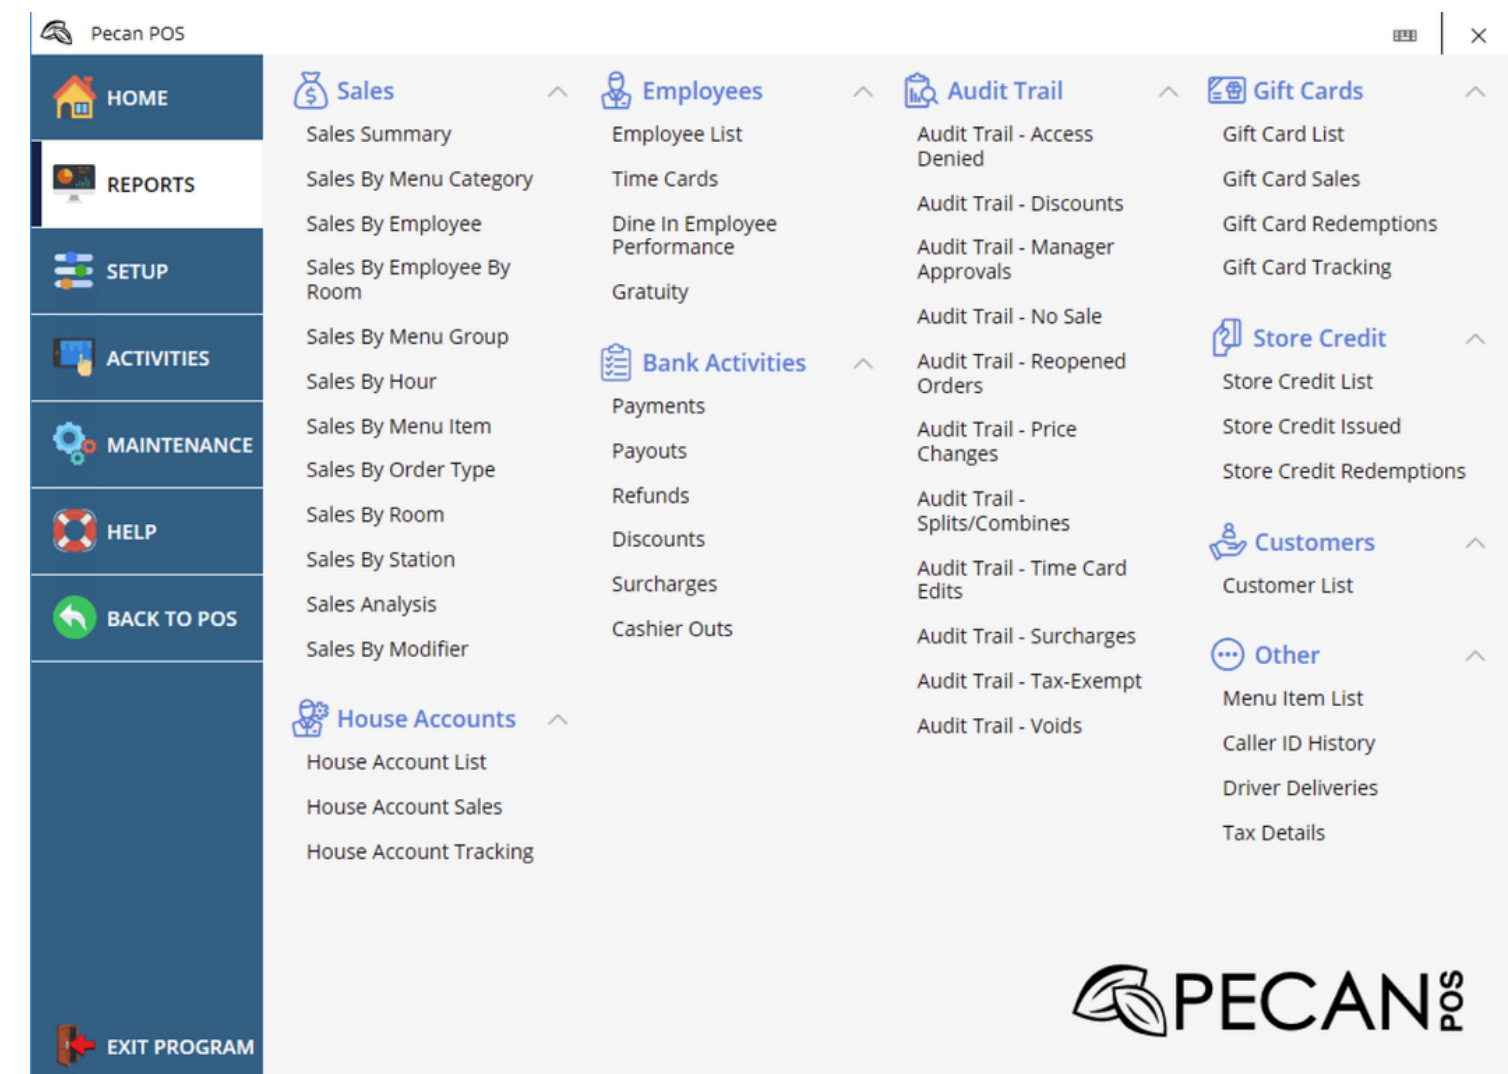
Pecan POS

HOME
REPORTS
SETUP
ACTIVITIES
MAINTENANCE
HELP
BACK TO POS
EXIT PROGRAM

Sales
Sales Summary
Sales By Menu Category
Sales By Employee
Sales By Employee By Room
Sales By Menu Group
Sales By Hour
Sales By Menu Item
Sales By Order Type
Sales By Room
Sales By Station
Sales Analysis
Sales By Modifier

House Accounts
House Account List
House Account Sales
House Account Tracking

Employees
Employee List
Time Cards
Dine In Employee Performance
Gratuity

Bank Activities
Payments
Payouts
Refunds
Discounts
Surcharges
Cashier Outs

Audit Trail
Audit Trail - Access Denied
Audit Trail - Discounts
Audit Trail - Manager Approvals
Audit Trail - No Sale
Audit Trail - Reopened Orders
Audit Trail - Price Changes
Audit Trail - Splits/Combines
Audit Trail - Time Card Edits
Audit Trail - Surcharges
Audit Trail - Tax-Exempt
Audit Trail - Voids

Gift Cards
Gift Card List
Gift Card Sales
Gift Card Redemptions
Gift Card Tracking

Store Credit
Store Credit List
Store Credit Issued
Store Credit Redemptions

Customers
Customer List

Other
Menu Item List
Caller ID History
Driver Deliveries
Tax Details

PECAN POS